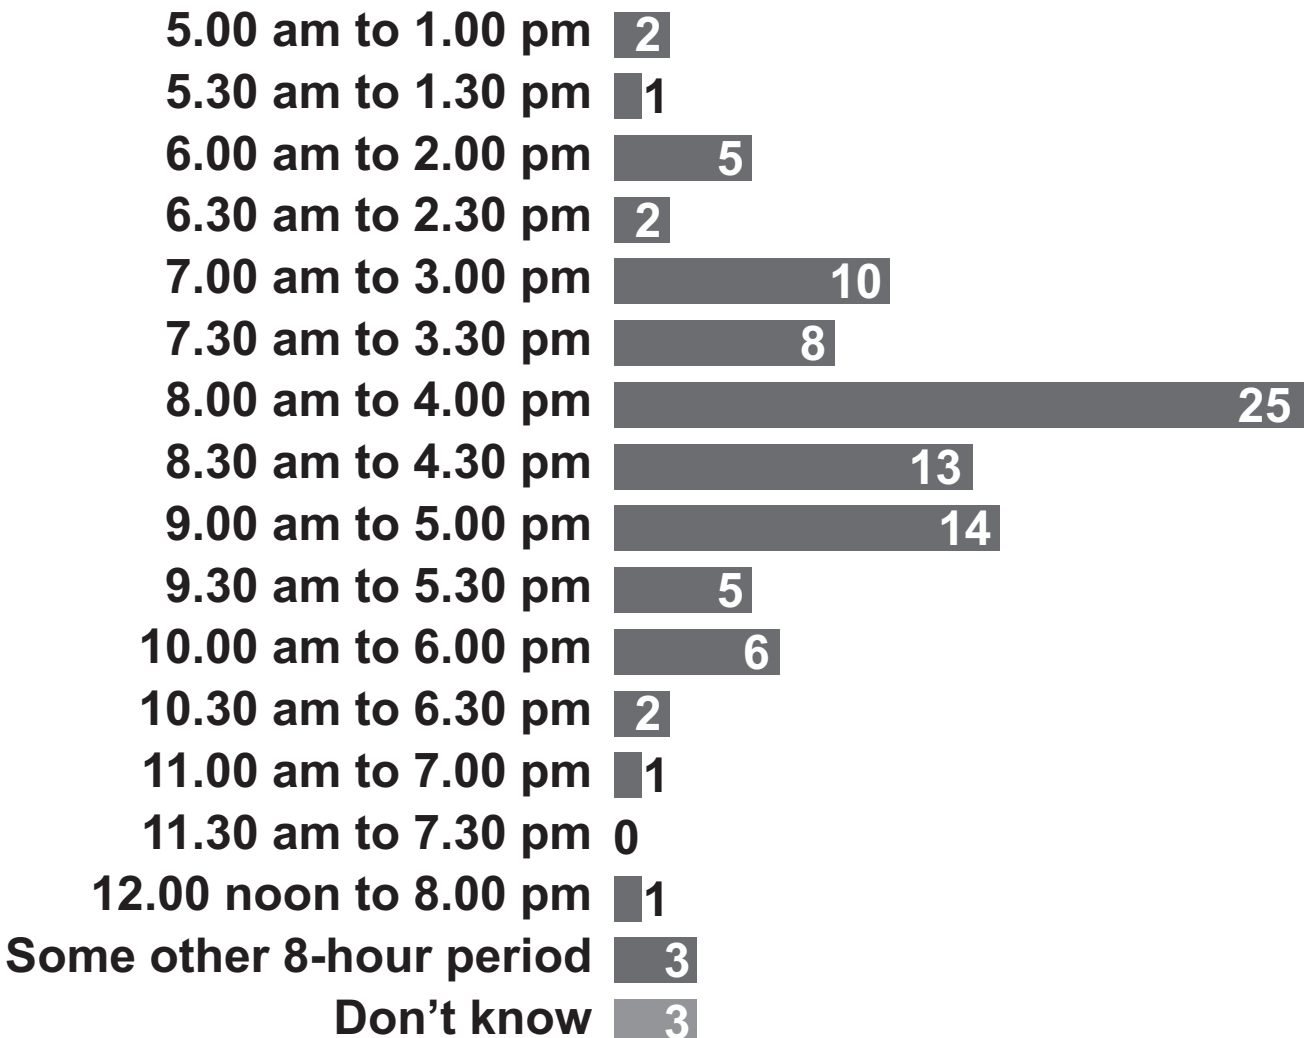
| | |
|---|---|
| 5.00 am to 1.00 pm | 2 |
| 5.30 am to 1.30 pm | 1 |
| 6.00 am to 2.00 pm | 5 |
| 6.30 am to 2.30 pm | 2 |
| 7.00 am to 3.00 pm | 10 |
| 7.30 am to 3.30 pm | 8 |
| 8.00 am to 4.00 pm | 25 |
| 8.30 am to 4.30 pm | 13 |
| 9.00 am to 5.00 pm | 14 |
| 9.30 am to 5.30 pm | 5 |
| 10.00 am to 6.00 pm | 6 |
| 10.30 am to 6.30 pm | 2 |
| 11.00 am to 7.00 pm | 1 |
| 11.30 am to 7.30 pm | 0 |
| 12.00 noon to 8.00 pm | 1 |
| Some other 8-hour period | 3 |
| Don’t know | 3 |